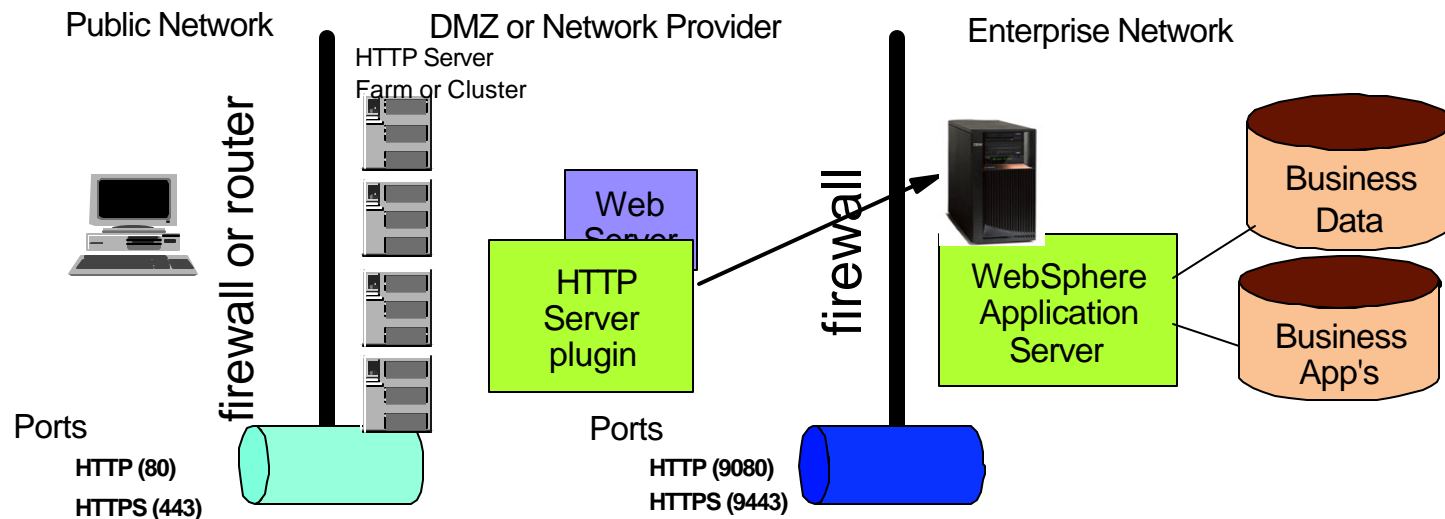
Public Network

DMZ or Network Provider

Enterprise Network

HTTP Server Farm or Cluster

firewall or router

Web Server

HTTP Server plugin

firewall

WebSphere Application Server

Business Data

Business App's

Ports

HTTP (80)

HTTPS (443)

Ports

HTTP (9080)

HTTPS (9443)